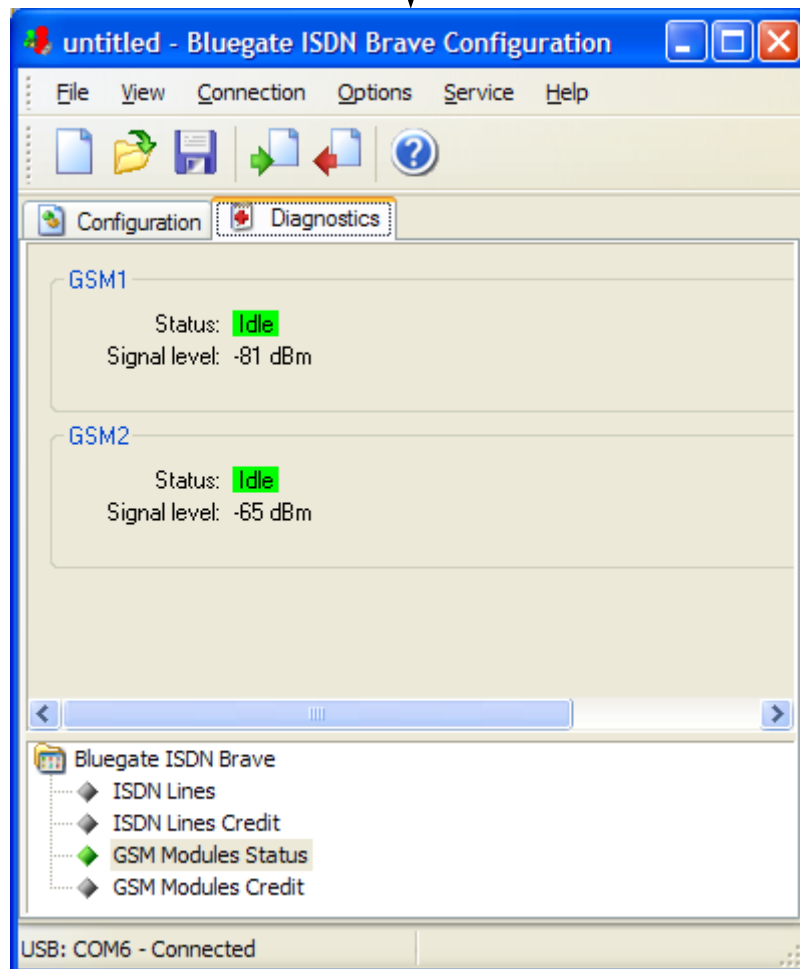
untitled - Bluegate ISDN Brave Configuration

File View Connection Options Service Help

Configuration Diagnostics

GSM1

Status: Idle
Signal level: -81 dBm

GSM2

Status: Idle
Signal level: -65 dBm

Bluegate ISDN Brave
ISDN Lines
ISDN Lines Credit
GSM Modules Status
GSM Modules Credit

USB: COM6 - Connected